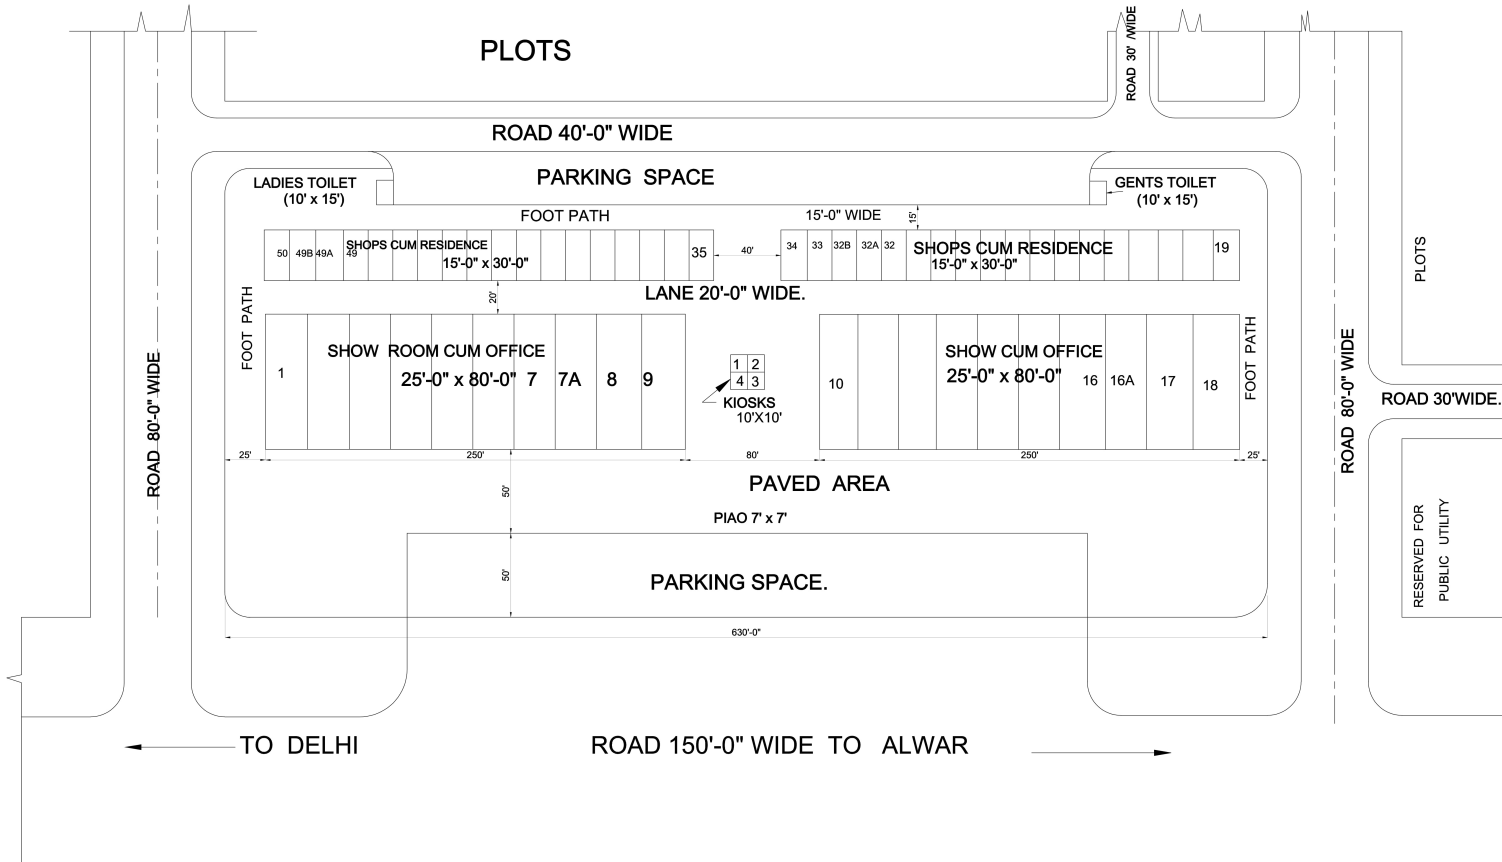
PLOTS

ROAD 30' WIDE

ROAD 40'-0" WIDE

PARKING SPACE

LADIES TOILET
(10' x 15')

GENTS TOILET
(10' x 15')

FOOT PATH

15'-0" WIDE

15'

50 49B 49A 49 SHOPS CUM RESIDENCE 15'-0" x 30'-0" 35

40'

34 33 32B 32A 32 SHOPS CUM RESIDENCE 15'-0" x 30'-0" 19

20'

LANE 20'-0" WIDE.

PLOTS

FOOT PATH

1 SHOW ROOM CUM OFFICE 25'-0" x 80'-0" 7 7A 8 9

| 1 | 2 |
|---|---|
| 4 | 3 |

KIOSKS
10'X10'

10 SHOW CUM OFFICE 25'-0" x 80'-0" 16 16A 17 18

FOOT PATH

ROAD 80'-0" WIDE

ROAD 80'-0" WIDE

ROAD 30'WIDE.

25' 250' 80' 250' 25'

PAVED AREA

50'

PIAO 7' x 7'

50'

PARKING SPACE.

RESERVED FOR PUBLIC UTILITY

630'-0"

TO DELHI

ROAD 150'-0" WIDE TO ALWAR